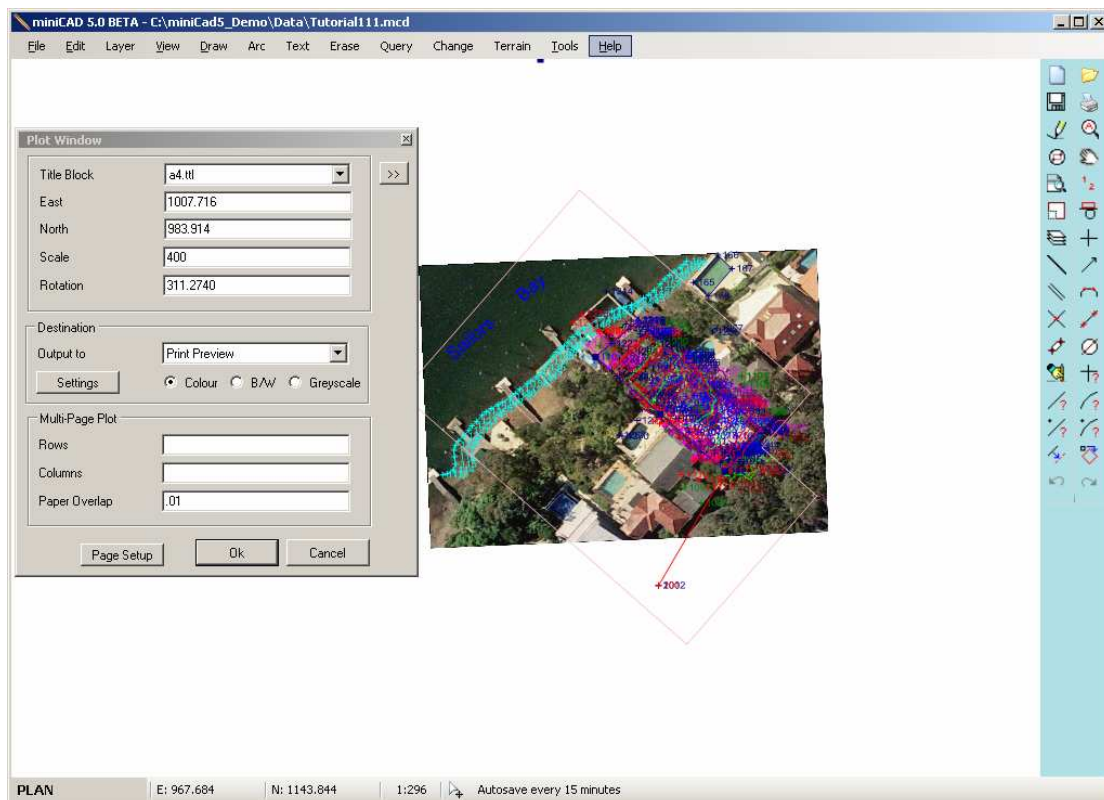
miniCAD 5.0 BETA - C:\miniCad5_Demo\Data\Tutorial111.mcd

File Edit Layer View Draw Arc Text Erase Query Change Terrain Tools Help

Plot Window

Title Block a4.ttl
East 1007.716
North 983.914
Scale 400
Rotation 311.2740

>>

Destination
Output to Print Preview
Settings Colour B/W Greyscale

Multi-Page Plot
Rows
Columns
Paper Overlap .01

Page Setup Ok Cancel

Sailors Bay

+2002

PLAN E: 967.684 N: 1143.844 1:296 Autosave every 15 minutes